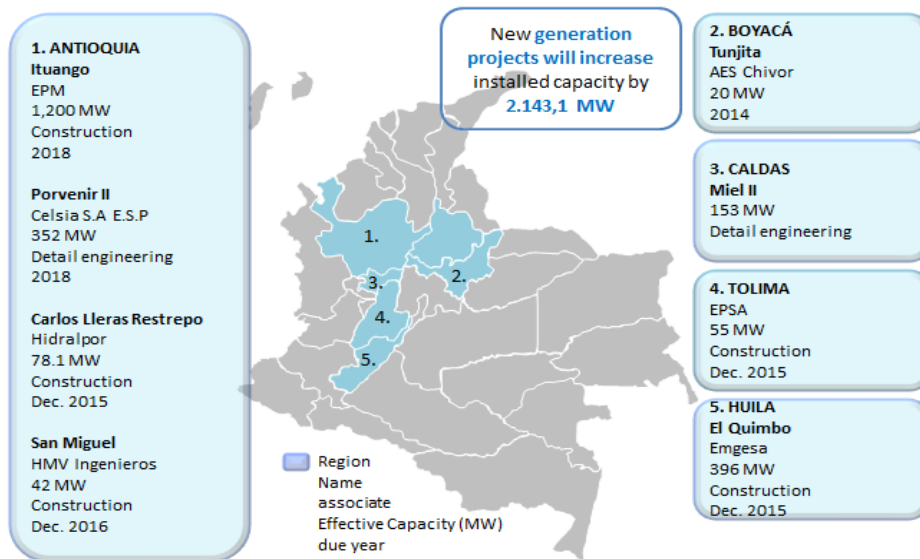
1. ANTIOQUIA
Ituango
EPM
1,200 MW
Construction
2018

Porvenir II
Celsia S.A E.S.P
352 MW
Detail engineering
2018

Carlos Lleras Restrepo
Hidralpor
78.1 MW
Construction
Dec. 2015

San Miguel
HMV Ingenieros
42 MW
Construction
Dec. 2016

New generation projects will increase installed capacity by 2.143,1 MW

1.
2.
3.
4.
5.

Region
Name
associate
Effective Capacity (MW)
due year

2. BOYACÁ
Tunjita
AES Chivor
20 MW
2014

3. CALDAS
Miel II
153 MW
Detail engineering

4. TOLIMA
EPSA
55 MW
Construction
Dec. 2015

5. HUILA
El Quimbo
Emgesa
396 MW
Construction
Dec. 2015